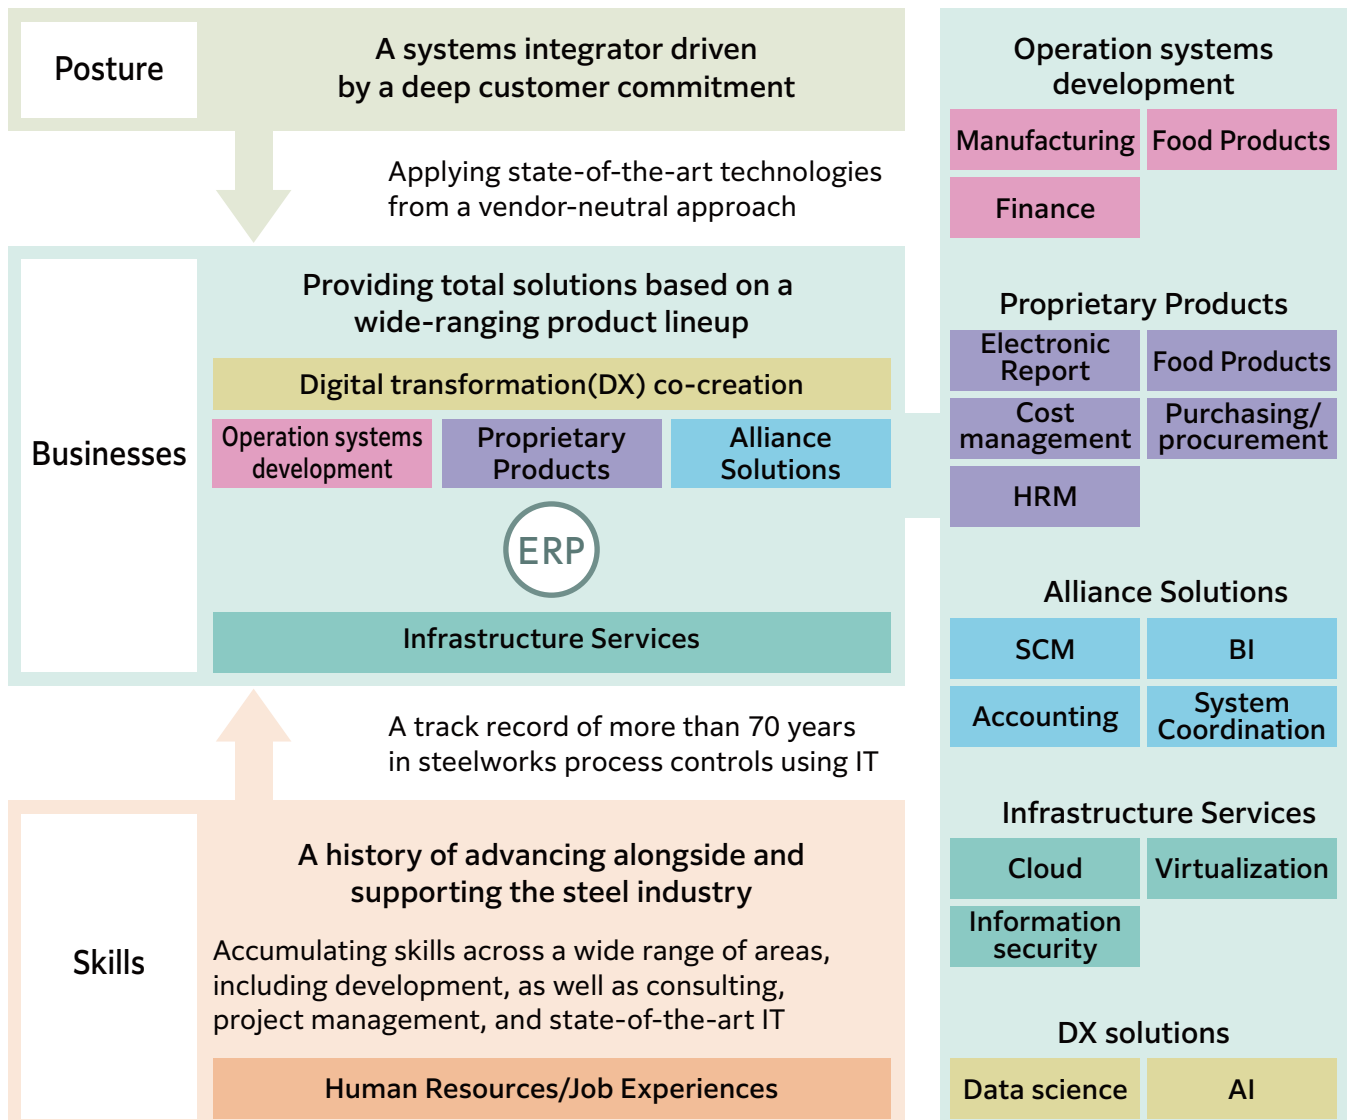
Posture

A systems integrator driven by a deep customer commitment

Applying state-of-the-art technologies from a vendor-neutral approach

Businesses

Providing total solutions based on a wide-ranging product lineup

Digital transformation(DX) co-creation

Operation systems development

Proprietary Products

Alliance Solutions

ERP

Infrastructure Services

A track record of more than 70 years in steelworks process controls using IT

Skills

A history of advancing alongside and supporting the steel industry

Accumulating skills across a wide range of areas, including development, as well as consulting, project management, and state-of-the-art IT

Human Resources/Job Experiences

Operation systems development

Manufacturing

Food Products

Finance

Proprietary Products

Electronic Report

Food Products

Cost management

Purchasing/ procurement

HRM

Alliance Solutions

SCM

BI

Accounting

System Coordination

Infrastructure Services

Cloud

Virtualization

Information security

DX solutions

Data science

AI